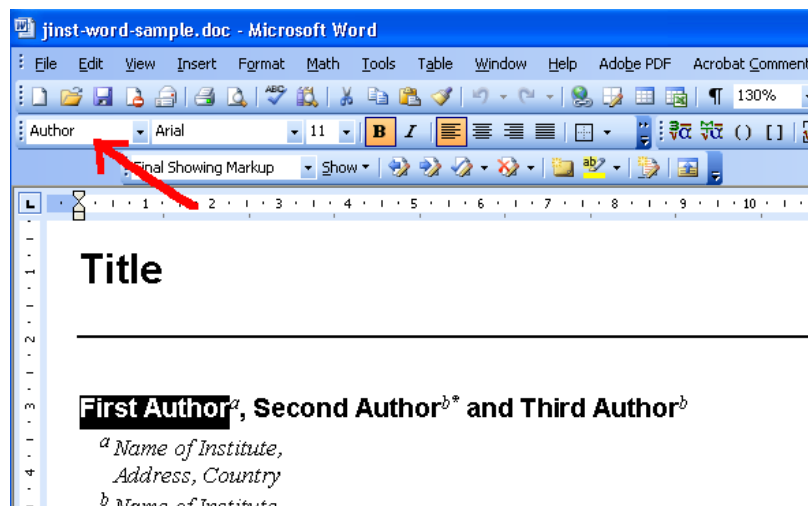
jinst-word-sample.doc - Microsoft Word

File Edit View Insert Format Math Tools Table Window Help Adobe PDF Acrobat Comment

130%

Author Arial 11 B I

Final Showing Markup Show

1 2 3 4 5 6 7 8 9 10

Title

First Author$^{a}$, Second Author$^{b*}$ and Third Author$^{b}$

$^{a}$ Name of Institute,
Address, Country

$^{b}$ Name of Institute